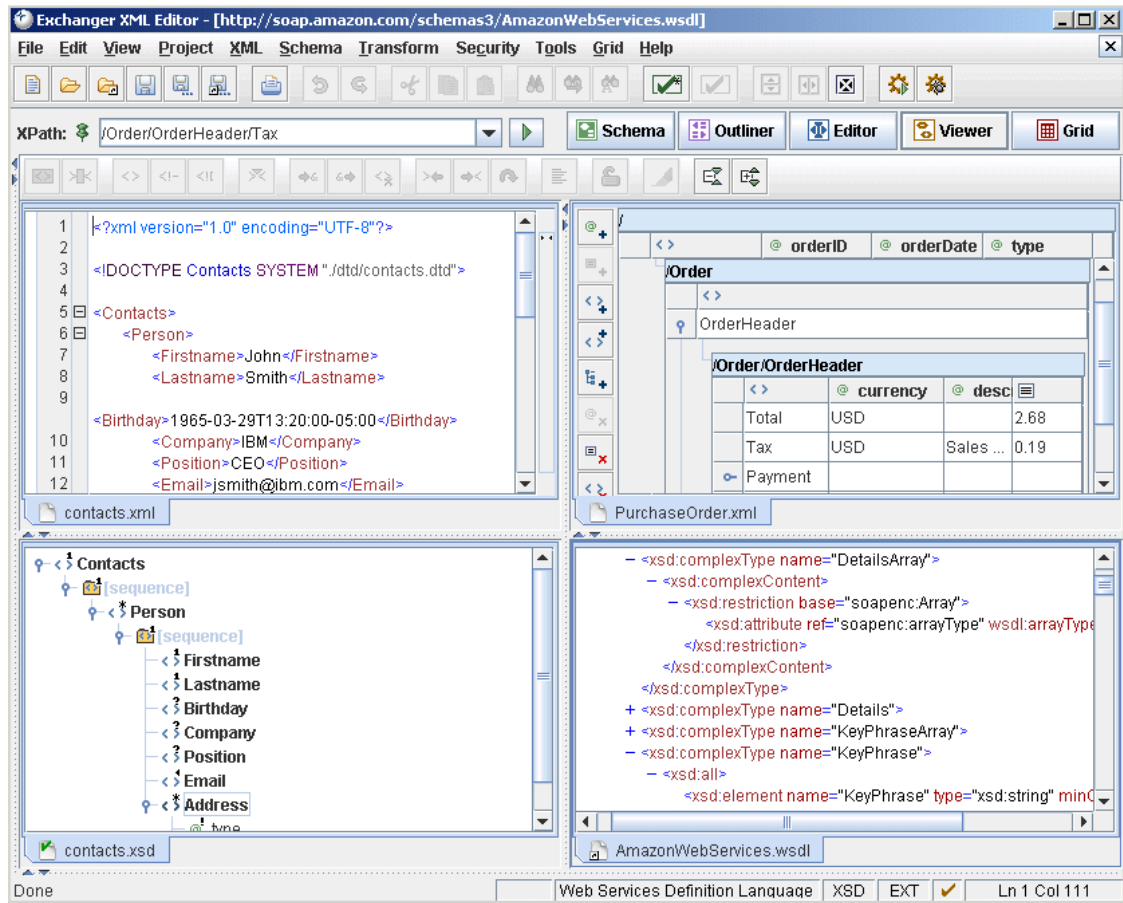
Exchanger XML Editor - [http://soap.amazon.com/schemas3/AmazonWebServices.wsdl]

File Edit View Project XML Schema Transform Security Tools Grid Help

XPath: /Order/OrderHeader/Tax

Schema Outliner Editor Viewer Grid

1 <?xml version="1.0" encoding="UTF-8"?>
2
3 <!DOCTYPE Contacts SYSTEM "./dtd/contacts.dtd">
4
5 <Contacts>
6 <Person>
7 <Firstname>John</Firstname>
8 <Lastname>Smith</Lastname>
9
<Birthday>1965-03-29T13:20:00-05:00</Birthday>
10 <Company>IBM</Company>
11 <Position>CEO</Position>
12 <Email>jsmith@ibm.com</Email>

contacts.xml

/

| <> | @ orderID | @ orderDate | @ type |
|---|---|---|---|

/Order

<>

OrderHeader

/Order/OrderHeader

| <> | @ currency | @ desc |  |
|---|---|---|---|
| Total | USD |  | 2.68 |
| Tax | USD | Sales ... | 0.19 |
| Payment |  |  |  |

PurchaseOrder.xml

Contacts
[sequence]
Person
[sequence]
Firstname
Lastname
Birthday
Company
Position
Email
Address
type

contacts.xsd

– <xsd:complexType name="DetailsArray">
– <xsd:complexContent>
– <xsd:restriction base="soapenc:Array">
<xsd:attribute ref="soapenc:arrayType" wsdl:arrayType
</xsd:restriction>
</xsd:complexContent>
</xsd:complexType>
+ <xsd:complexType name="Details">
+ <xsd:complexType name="KeyPhraseArray">
– <xsd:complexType name="KeyPhrase">
– <xsd:all>
<xsd:element name="KeyPhrase" type="xsd:string" minO

AmazonWebServices.wsdl

Done | Web Services Definition Language | XSD | EXT | Ln 1 Col 111